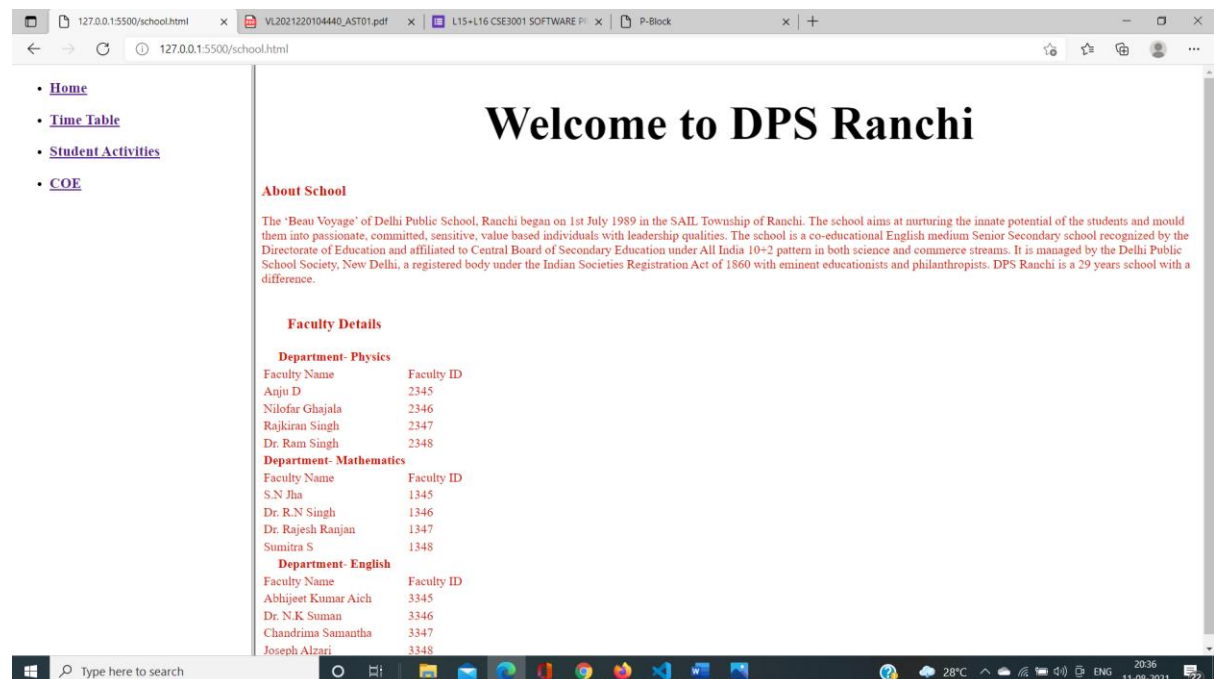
127.0.0.1:5500/school.html × VL2021220104440_AST01.pdf × L15+L16 CSE3001 SOFTWARE P × P-Block × +

127.0.0.1:5500/school.html

- Home
- Time Table
- Student Activities
- COE

# Welcome to DPS Ranchi

About School

The 'Beau Voyage' of Delhi Public School, Ranchi began on 1st July 1989 in the SAIL Township of Ranchi. The school aims at nurturing the innate potential of the students and mould them into passionate, committed, sensitive, value based individuals with leadership qualities. The school is a co-educational English medium Senior Secondary school recognized by the Directorate of Education and affiliated to Central Board of Secondary Education under All India 10+2 pattern in both science and commerce streams. It is managed by the Delhi Public School Society, New Delhi, a registered body under the Indian Societies Registration Act of 1860 with eminent educationists and philanthropists. DPS Ranchi is a 29 years school with a difference.

Faculty Details

| Department- Physics | |
|---|---|
| Faculty Name | Faculty ID |
| Anju D | 2345 |
| Nilofar Ghajala | 2346 |
| Rajkiran Singh | 2347 |
| Dr. Ram Singh | 2348 |
| Department- Mathematics | |
| Faculty Name | Faculty ID |
| S.N Jha | 1345 |
| Dr. R.N Singh | 1346 |
| Dr. Rajesh Ranjan | 1347 |
| Sumitra S | 1348 |
| Department- English | |
| Faculty Name | Faculty ID |
| Abhijeet Kumar Aich | 3345 |
| Dr. N.K Suman | 3346 |
| Chandrima Samantha | 3347 |
| Joseph Alzari | 3348 |

Type here to search 28°C ENG 20:36 11-08-2021